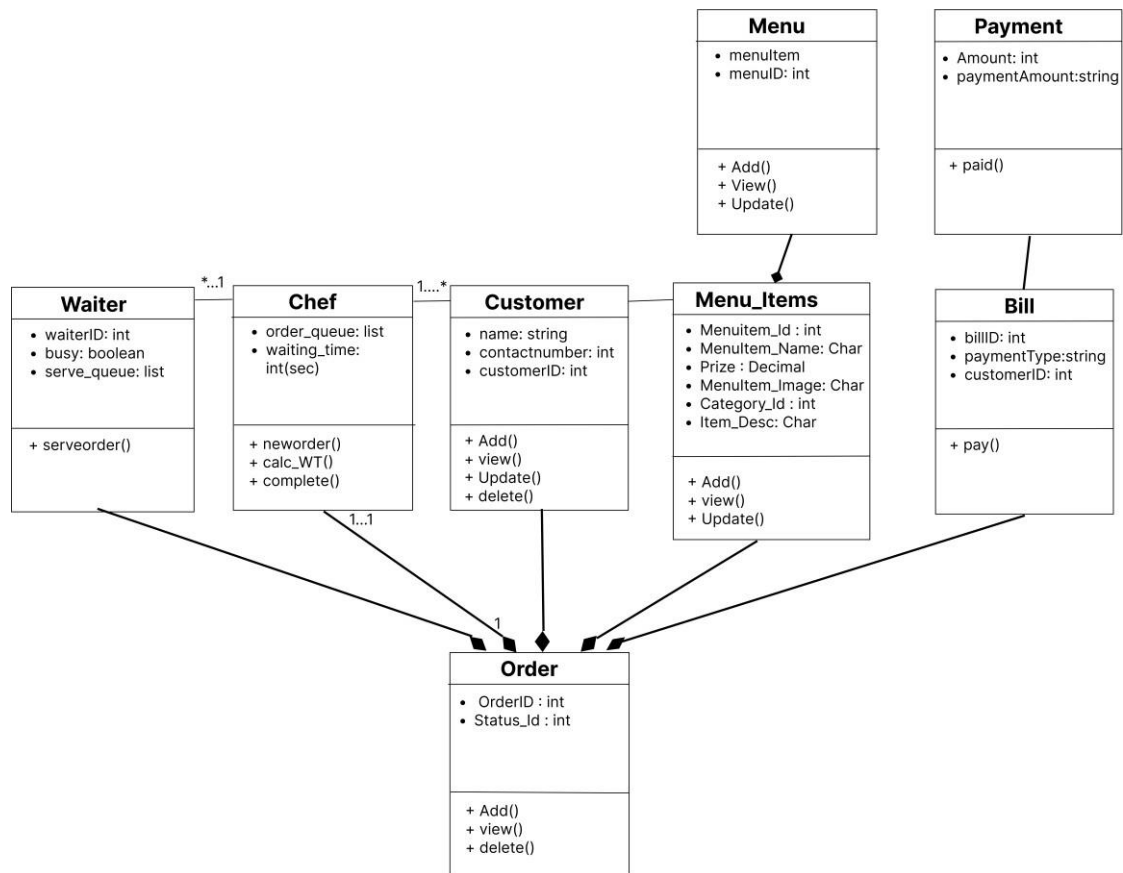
Menu

- menuItem
- menuID: int

+ Add()
+ View()
+ Update()

Payment

- Amount: int
- paymentAmount:string

+ paid()

*...1

1....*

Waiter

- waiterID: int
- busy: boolean
- serve_queue: list

+ serveorder()

Chef

- order_queue: list
- waiting_time: int(sec)

+ neworder()
+ calc_WT()
+ complete()

Customer

- name: string
- contactnumber: int
- customerID: int

+ Add()
+ view()
+ Update()
+ delete()

Menu_Items

- Menuitem_Id : int
- MenuItem_Name: Char
- Prize : Decimal
- MenuItem_Image: Char
- Category_Id : int
- Item_Desc: Char

+ Add()
+ view()
+ Update()

Bill

- billID: int
- paymentType:string
- customerID: int

+ pay()

1...1

1

Order

- OrderID : int
- Status_Id : int

+ Add()
+ view()
+ delete()